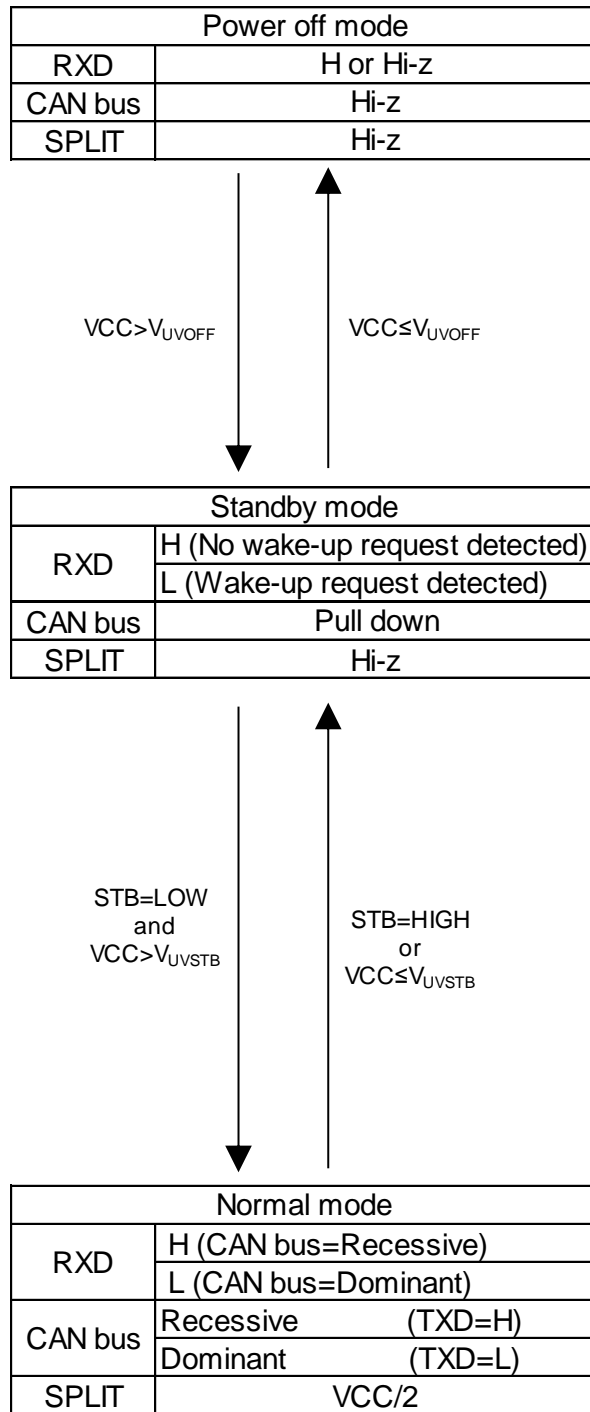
| Power off mode | |
|---|---|
| RXD | H or Hi-z |
| CAN bus | Hi-z |
| SPLIT | Hi-z |

VCC>$V_{UVOFF}$

VCC≤$V_{UVOFF}$

| Standby mode | |
|---|---|
| RXD | H (No wake-up request detected) |
| | L (Wake-up request detected) |
| CAN bus | Pull down |
| SPLIT | Hi-z |

STB=LOW and VCC>$V_{UVSTB}$

STB=HIGH or VCC≤$V_{UVSTB}$

| Normal mode | |
|---|---|
| RXD | H (CAN bus=Recessive) |
| | L (CAN bus=Dominant) |
| CAN bus | Recessive (TXD=H) |
| | Dominant (TXD=L) |
| SPLIT | VCC/2 |